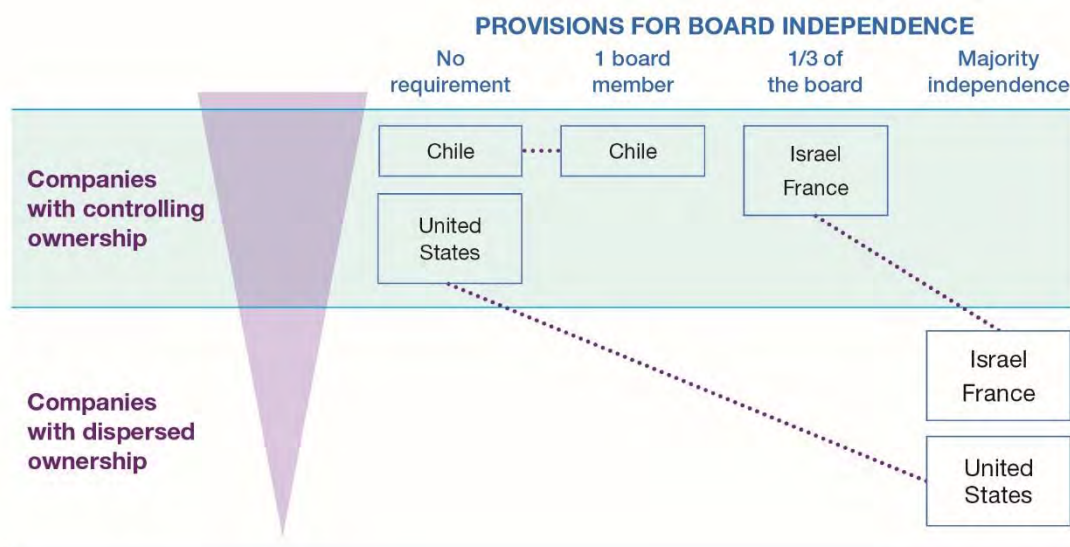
PROVISIONS FOR BOARD INDEPENDENCE

No requirement

1 board member

1/3 of the board

Majority independence

Companies with controlling ownership

Chile

Chile

Israel
France

United States

Companies with dispersed ownership

Israel
France

United States